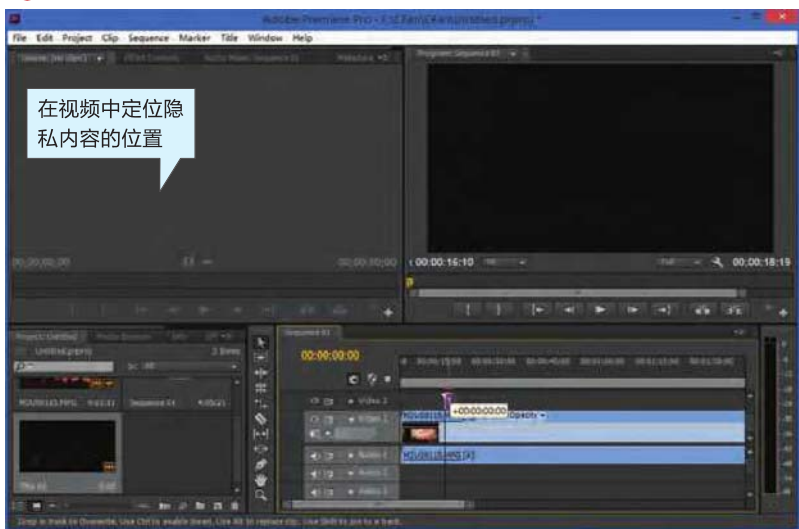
Adobe Premiere Pro - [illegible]

File Edit Project Clip Sequence Marker Title Window Help

在视频中定位隐私内容的位置

00:00:16:10

00:00:18:19

Sequence 01

00:00:00:00

Video 1

Audio 1

Audio 2

Audio 3

+00:00:00:00

Opacity

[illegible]